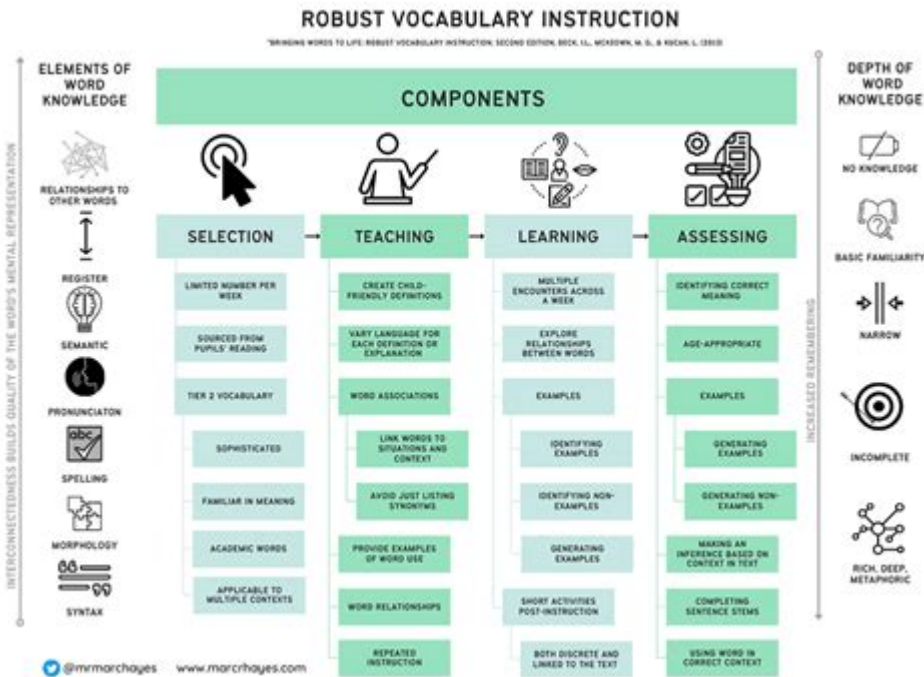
ROBUST VOCABULARY INSTRUCTION

"BRINGING WORDS TO LIFE: ROBUST VOCABULARY INSTRUCTION, SECOND EDITION. BECK, I.L., MCKEOWN, M. G., & KUCAN, L. (2013)

ELEMENTS OF WORD KNOWLEDGE

RELATIONSHIPS TO OTHER WORDS

REGISTER

SEMANTIC

PRONUNCIATON

abc

SPELLING

MORPHOLOGY

SYNTAX

INTERCONNECTEDNESS BUILDS QUALITY OF THE WORD'S MENTAL REPRESENTATION

COMPONENTS

SELECTION

LIMITED NUMBER PER WEEK

SOURCED FROM PUPILS' READING

TIER 2 VOCABULARY

SOPHISTICATED

FAMILIAR IN MEANING

ACADEMIC WORDS

APPLICABLE TO MULTIPLE CONTEXTS

TEACHING

CREATE CHILD-FRIENDLY DEFINITIONS

VARY LANGUAGE FOR EACH DEFINITION OR EXPLANATION

WORD ASSOCIATIONS

LINK WORDS TO SITUATIONS AND CONTEXT

AVOID JUST LISTING SYNONYMS

PROVIDE EXAMPLES OF WORD USE

WORD RELATIONSHIPS

REPEATED INSTRUCTION

LEARNING

MULTIPLE ENCOUNTERS ACROSS A WEEK

EXPLORE RELATIONSHIPS BETWEEN WORDS

EXAMPLES

IDENTIFYING EXAMPLES

IDENTIFYING NON-EXAMPLES

GENERATING EXAMPLES

SHORT ACTIVITIES POST-INSTRUCTION

BOTH DISCRETE AND LINKED TO THE TEXT

ASSESSING

IDENTIFYING CORRECT MEANING

AGE-APPROPRIATE

EXAMPLES

GENERATING EXAMPLES

GENERATING NON-EXAMPLES

MAKING AN INFERENCE BASED ON CONTEXT IN TEXT

COMPLETING SENTENCE STEMS

USING WORD IN CORRECT CONTEXT

INCREASED REMEMBERING

DEPTH OF WORD KNOWLEDGE

NO KNOWLEDGE

BASIC FAMILIARITY

NARROW

INCOMPLETE

RICH, DEEP, METAPHORIC

@mrmarchayes www.marcrhayes.com